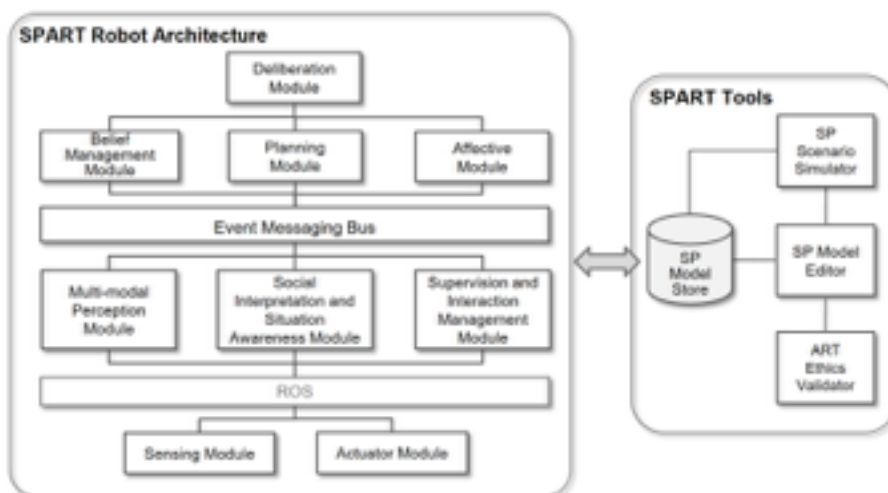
SPART Robot Architecture

Deliberation Module

Belief Management Module

Planning Module

Affective Module

Event Messaging Bus

Multi-modal Perception Module

Social Interpretation and Situation Awareness Module

Supervision and Interaction Management Module

ROS

Sensing Module

Actuator Module

SPART Tools

SP Scenario Simulator

SP Model Store

SP Model Editor

ART Ethics Validator